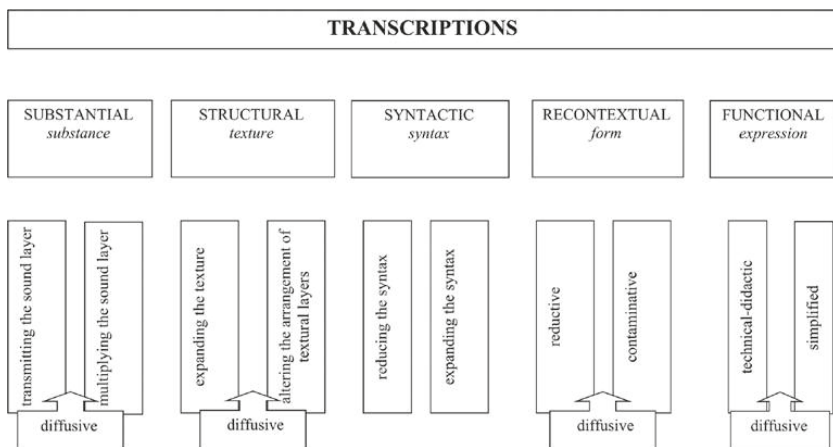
TRANSCRIPTIONS

SUBSTANTIAL
*substance*

STRUCTURAL
*texture*

SYNTACTIC
*syntax*

RECONTEXTUAL
*form*

FUNCTIONAL
*expression*

transmitting the sound layer

multiplying the sound layer

diffusive

expanding the texture

altering the arrangement of textural layers

diffusive

reducing the syntax

expanding the syntax

reductive

contaminative

diffusive

technical-didactic

simplified

diffusive